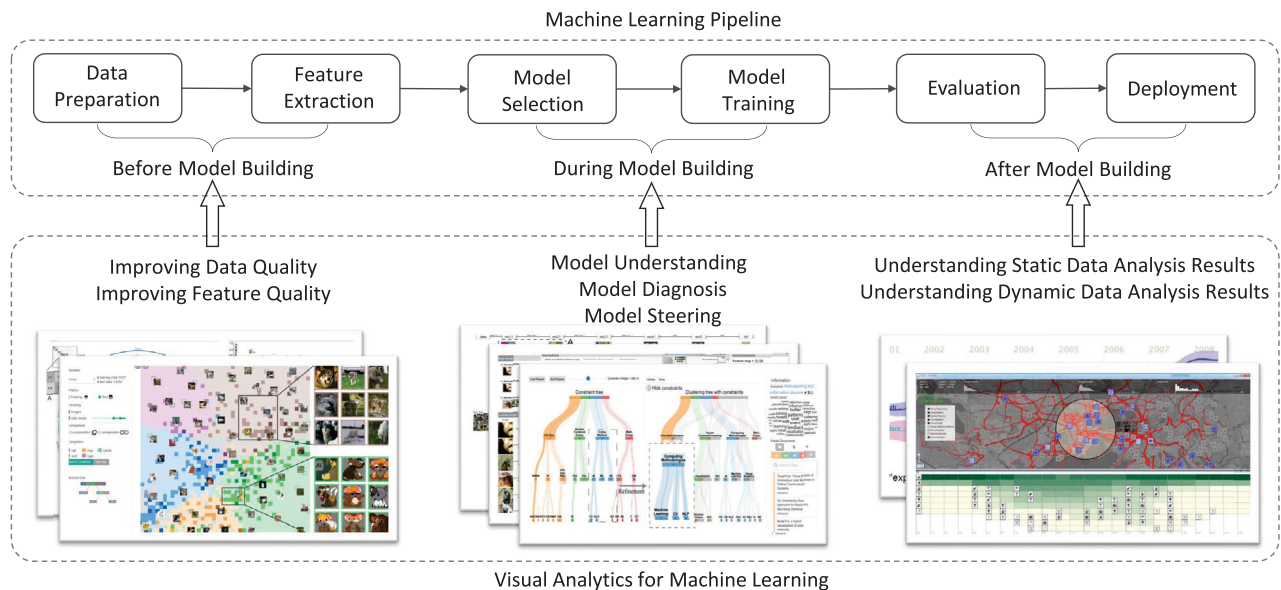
Machine Learning Pipeline

Data Preparation

Feature Extraction

Model Selection

Model Training

Evaluation

Deployment

Before Model Building

During Model Building

After Model Building

Improving Data Quality
Improving Feature Quality

Model Understanding
Model Diagnosis
Model Steering

Understanding Static Data Analysis Results
Understanding Dynamic Data Analysis Results

Constraint tree

Hide constraints

Clustering tree with constraints

Refinement

Computing Methodologies

01 2002 2003 2004 2005 2006 2007 2008

"exp

Visual Analytics for Machine Learning